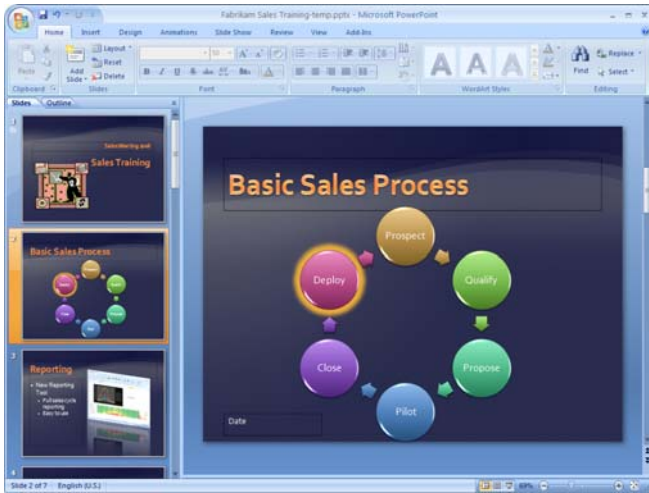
Fabrikam Sales Training-temp.pptx - Microsoft PowerPoint

Home Insert Design Animations Slide Show Review View Add-Ins

Paste Add Slide Layout Reset Delete Clipboard Slides Font Paragraph WordArt Styles Find Replace Select Editing

Slides Outline

1
Sales Training

2
Basic Sales Process

3
Reporting
• New Reporting Tool
• Full sales cycle reporting
• Easy to use

Basic Sales Process

Prospect
Qualify
Propose
Pilot
Close
Deploy

Date

Slide 2 of 7 English (U.S.) 69%